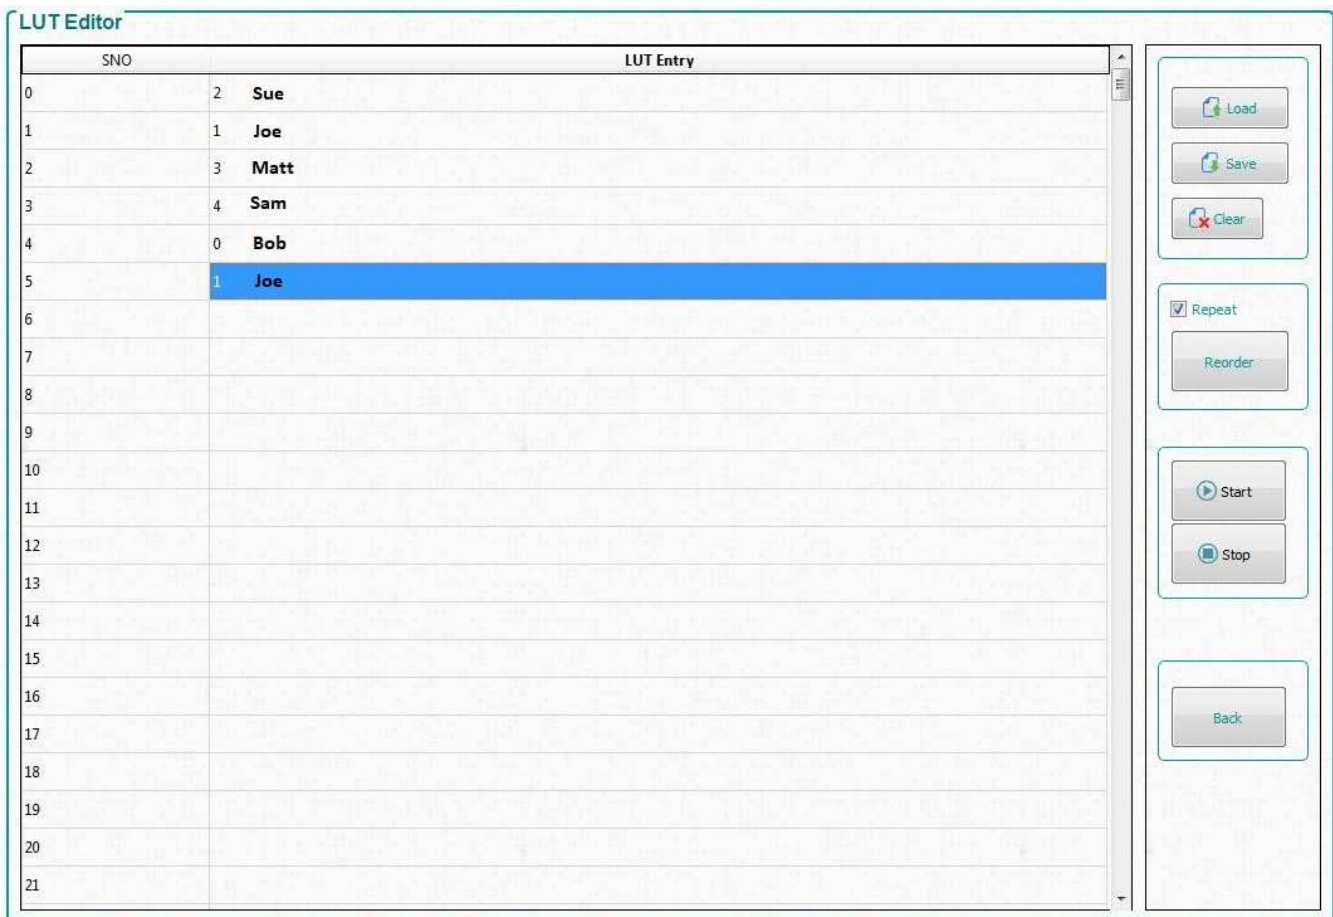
LUT Editor

| SNO | LUT Entry |
|---|---|
| 0 | 2 Sue |
| 1 | 1 Joe |
| 2 | 3 Matt |
| 3 | 4 Sam |
| 4 | 0 Bob |
| 5 | 1 Joe |
| 6 | |
| 7 | |
| 8 | |
| 9 | |
| 10 | |
| 11 | |
| 12 | |
| 13 | |
| 14 | |
| 15 | |
| 16 | |
| 17 | |
| 18 | |
| 19 | |
| 20 | |
| 21 | |

Load
Save
Clear

Repeat
Reorder

Start
Stop

Back